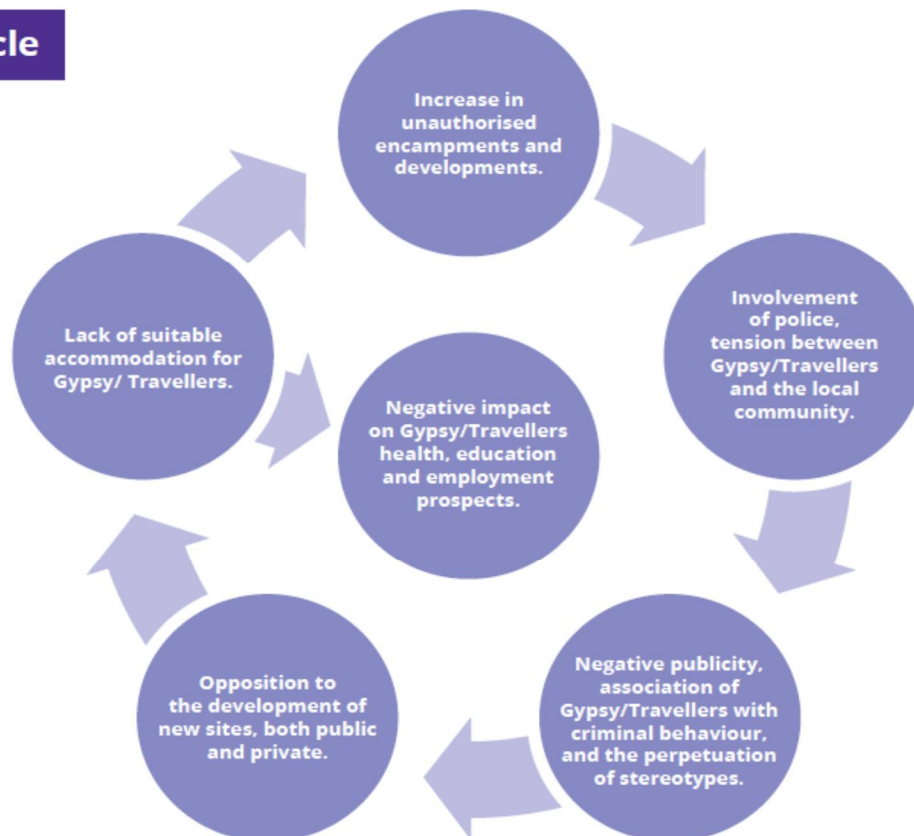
cle

Increase in unauthorised encampments and developments.

Involvement of police, tension between Gypsy/Travellers and the local community.

Negative publicity, association of Gypsy/Travellers with criminal behaviour, and the perpetuation of stereotypes.

Opposition to the development of new sites, both public and private.

Lack of suitable accommodation for Gypsy/ Travellers.

Negative impact on Gypsy/Travellers health, education and employment prospects.